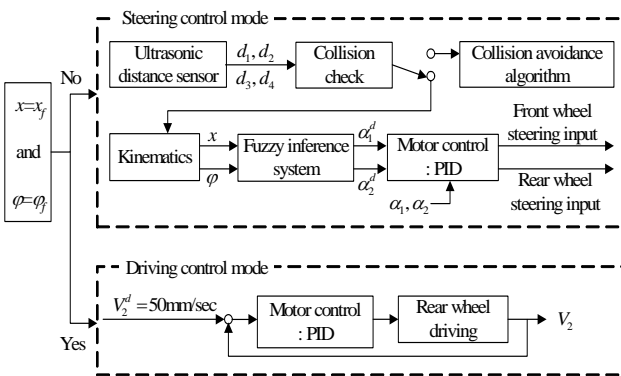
Steering control mode

$x=x_f$

and

$\varphi=\varphi_f$

No

Ultrasonic distance sensor

$d_1, d_2$

$d_3, d_4$

Collision check

Collision avoidance algorithm

Kinematics

$x$

$\varphi$

Fuzzy inference system

$\alpha_1^d$

$\alpha_2^d$

Motor control : PID

$\alpha_1, \alpha_2$

Front wheel steering input

Rear wheel steering input

Driving control mode

Yes

$V_2^d = 50$mm/sec

Motor control : PID

Rear wheel driving

$V_2$